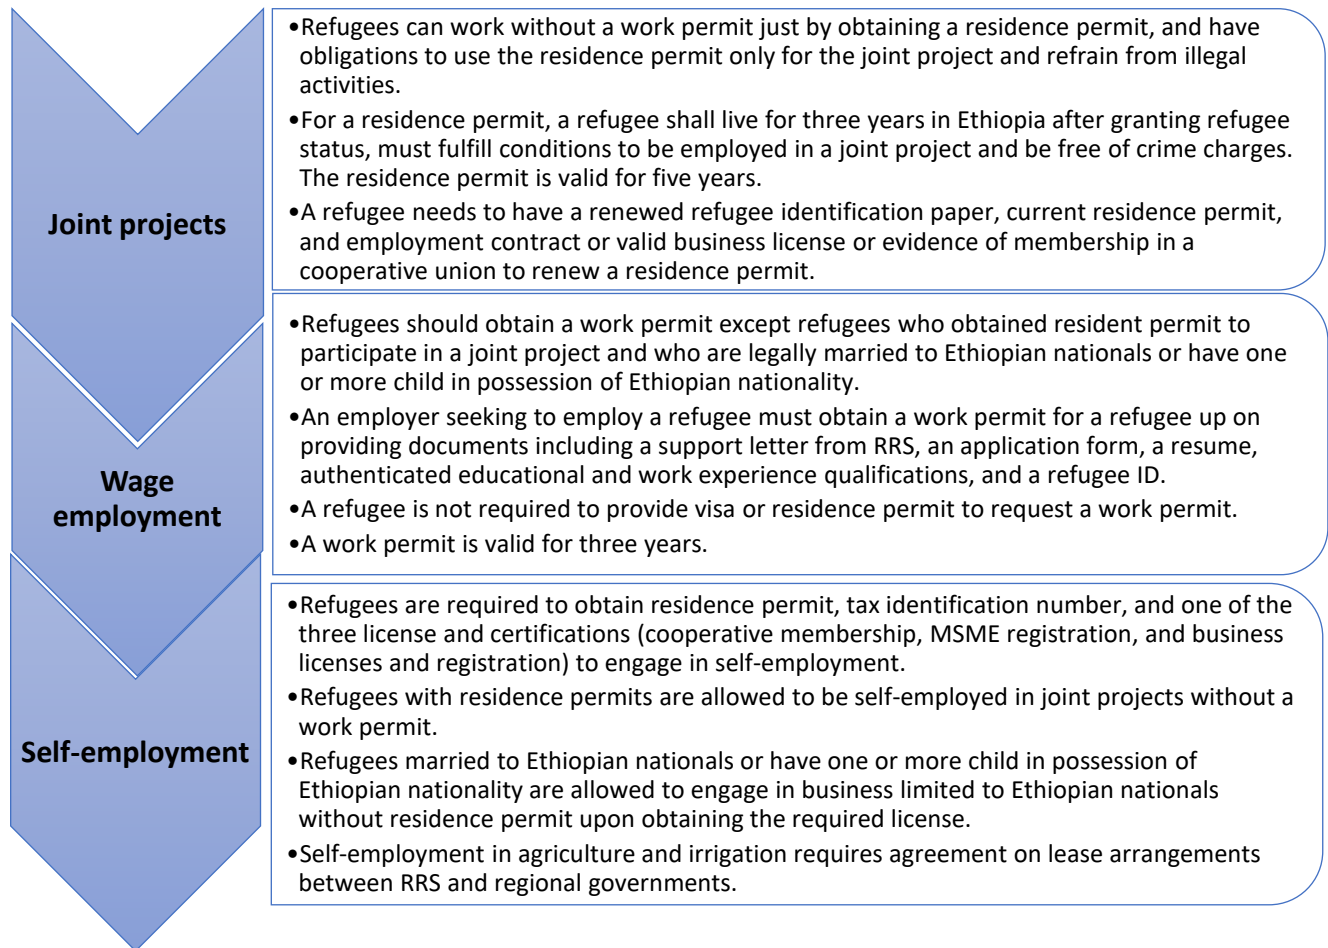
Joint projects

•Refugees can work without a work permit just by obtaining a residence permit, and have obligations to use the residence permit only for the joint project and refrain from illegal activities.
•For a residence permit, a refugee shall live for three years in Ethiopia after granting refugee status, must fulfill conditions to be employed in a joint project and be free of crime charges. The residence permit is valid for five years.
•A refugee needs to have a renewed refugee identification paper, current residence permit, and employment contract or valid business license or evidence of membership in a cooperative union to renew a residence permit.

Wage employment

•Refugees should obtain a work permit except refugees who obtained resident permit to participate in a joint project and who are legally married to Ethiopian nationals or have one or more child in possession of Ethiopian nationality.
•An employer seeking to employ a refugee must obtain a work permit for a refugee up on providing documents including a support letter from RRS, an application form, a resume, authenticated educational and work experience qualifications, and a refugee ID.
•A refugee is not required to provide visa or residence permit to request a work permit.
•A work permit is valid for three years.

Self-employment

•Refugees are required to obtain residence permit, tax identification number, and one of the three license and certifications (cooperative membership, MSME registration, and business licenses and registration) to engage in self-employment.
•Refugees with residence permits are allowed to be self-employed in joint projects without a work permit.
•Refugees married to Ethiopian nationals or have one or more child in possession of Ethiopian nationality are allowed to engage in business limited to Ethiopian nationals without residence permit upon obtaining the required license.
•Self-employment in agriculture and irrigation requires agreement on lease arrangements between RRS and regional governments.